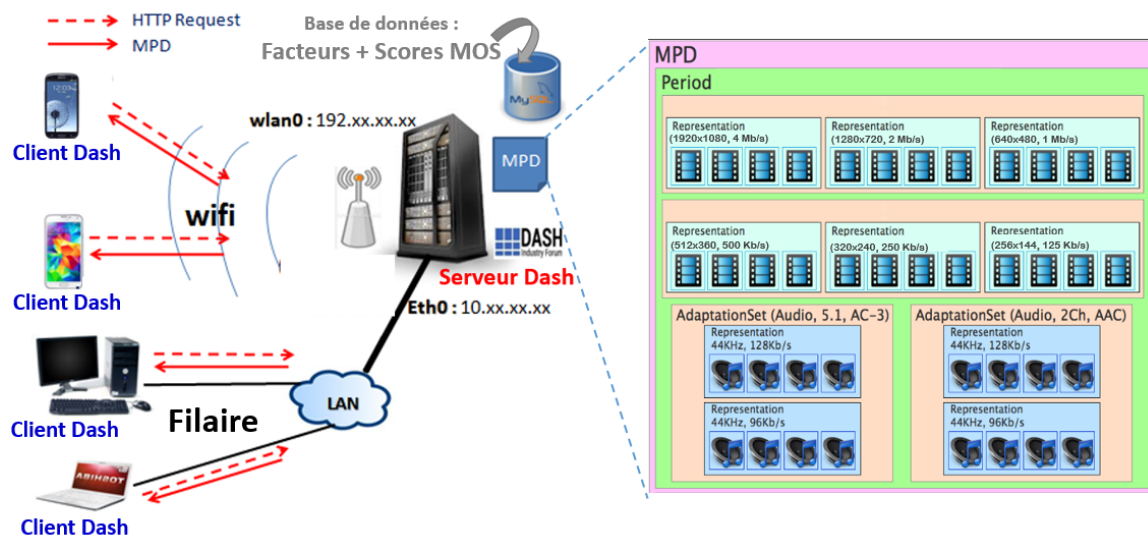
HTTP Request
MPD

Base de données :
Facteurs + Scores MOS

MySQL

wlan0 : 192.xx.xx.xx

Client Dash

wifi

Client Dash

MPD

DASH Industry Forum

Serveur Dash

Eth0 : 10.xx.xx.xx

LAN

Client Dash

Filaire

Client Dash

MPD
Period

Representation (1920x1080, 4 Mb/s)
Representation (1280x720, 2 Mb/s)
Representation (640x480, 1 Mb/s)

Representation (512x360, 500 Kb/s)
Representation (320x240, 250 Kb/s)
Representation (256x144, 125 Kb/s)

AdaptationSet (Audio, 5.1, AC-3)
Representation 44KHz, 128Kb/s
Representation 44KHz, 96Kb/s

AdaptationSet (Audio, 2Ch, AAC)
Representation 44KHz, 128Kb/s
Representation 44KHz, 96Kb/s